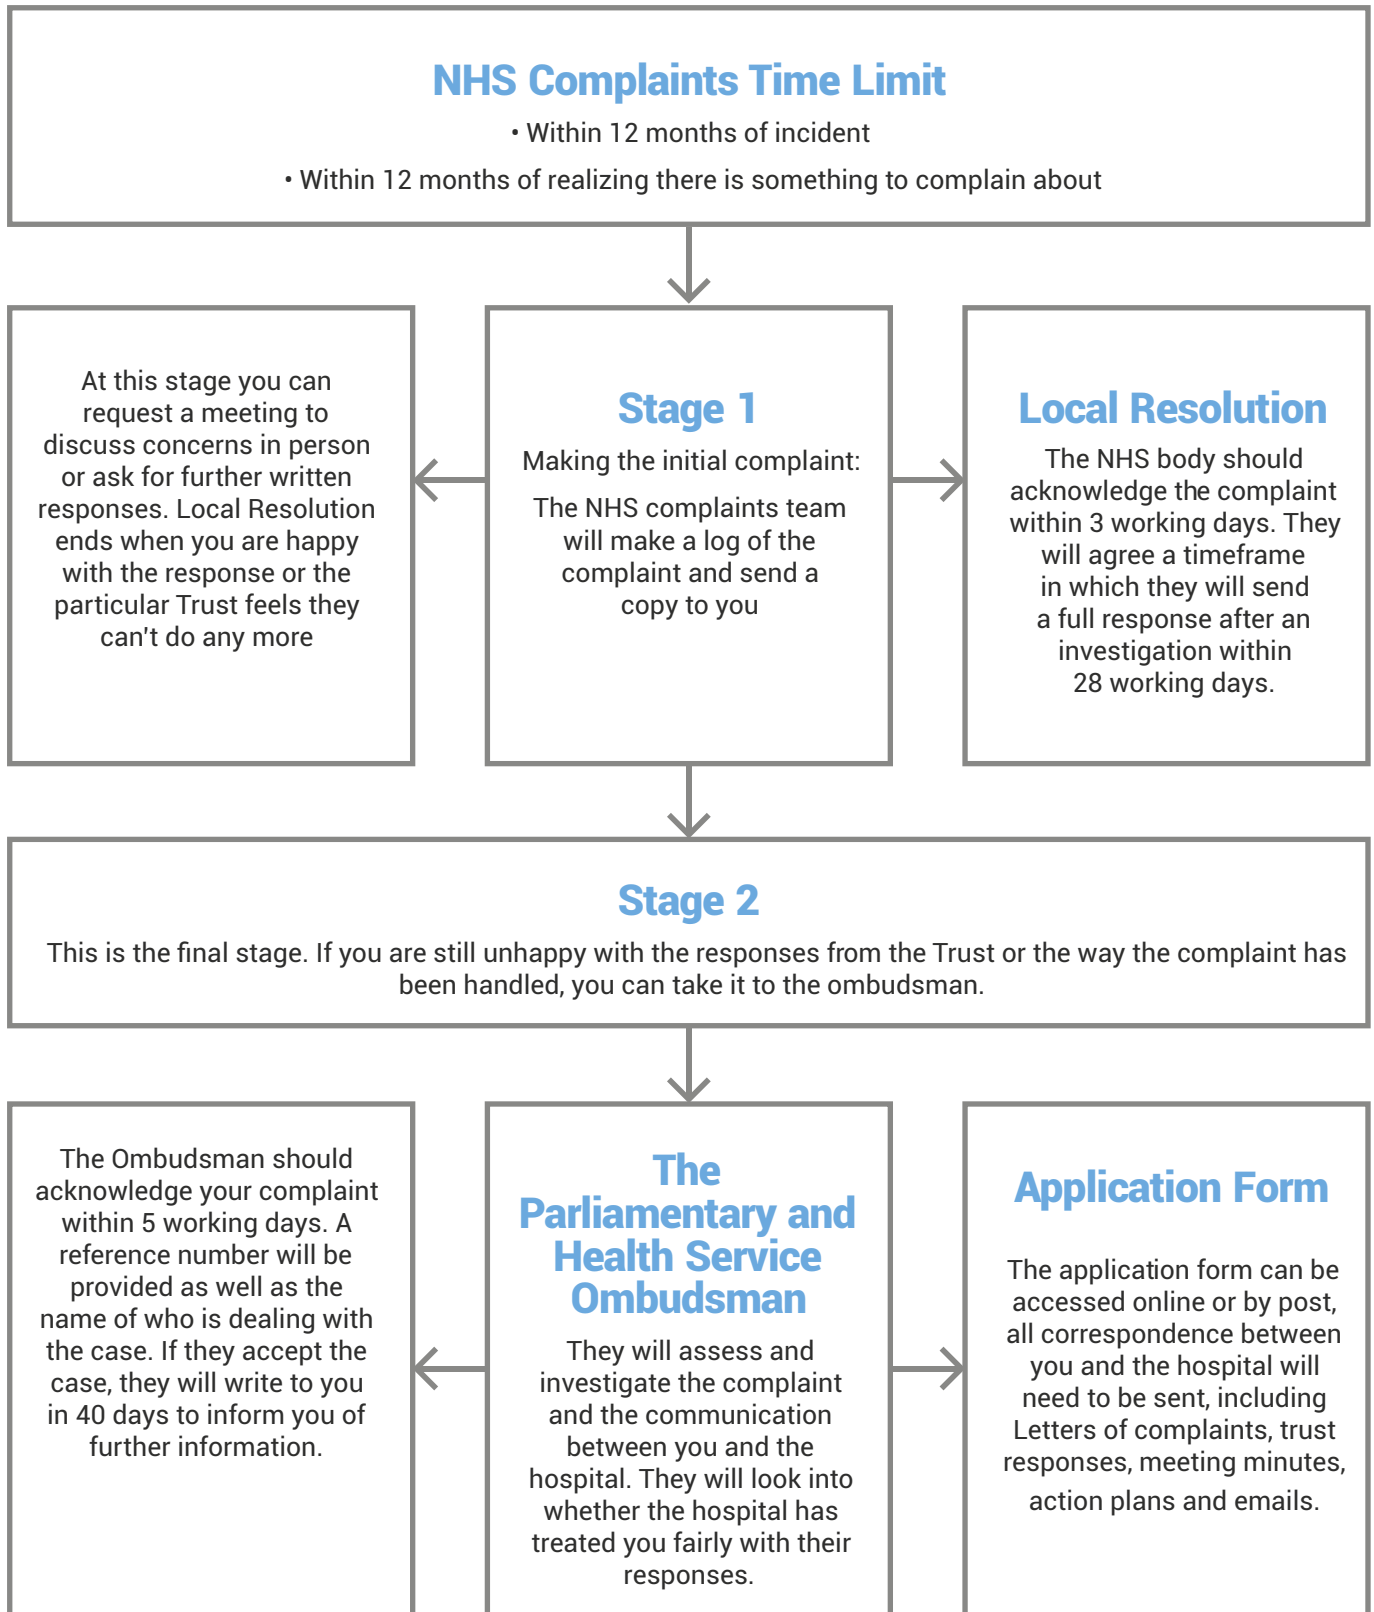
NHS Complaints Time Limit

• Within 12 months of incident

• Within 12 months of realizing there is something to complain about

At this stage you can request a meeting to discuss concerns in person or ask for further written responses. Local Resolution ends when you are happy with the response or the particular Trust feels they can't do any more

Stage 1

Making the initial complaint:

The NHS complaints team will make a log of the complaint and send a copy to you

Local Resolution

The NHS body should acknowledge the complaint within 3 working days. They will agree a timeframe in which they will send a full response after an investigation within 28 working days.

Stage 2

This is the final stage. If you are still unhappy with the responses from the Trust or the way the complaint has been handled, you can take it to the ombudsman.

The Ombudsman should acknowledge your complaint within 5 working days. A reference number will be provided as well as the name of who is dealing with the case. If they accept the case, they will write to you in 40 days to inform you of further information.

The Parliamentary and Health Service Ombudsman

They will assess and investigate the complaint and the communication between you and the hospital. They will look into whether the hospital has treated you fairly with their responses.

Application Form

The application form can be accessed online or by post, all correspondence between you and the hospital will need to be sent, including Letters of complaints, trust responses, meeting minutes, action plans and emails.